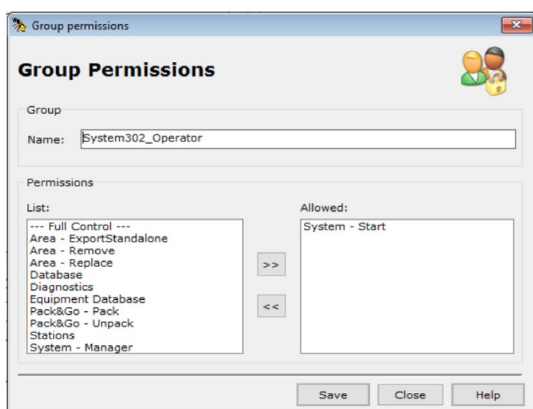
Group permissions

Group Permissions

Group

Name: System302_Operator

Permissions

List:

--- Full Control ---
Area - ExportStandalone
Area - Remove
Area - Replace
Database
Diagnostics
Equipment Database
Pack&Go - Pack
Pack&Go - Unpack
Stations
System - Manager

>>

<<

Allowed:

System - Start

Save

Close

Help